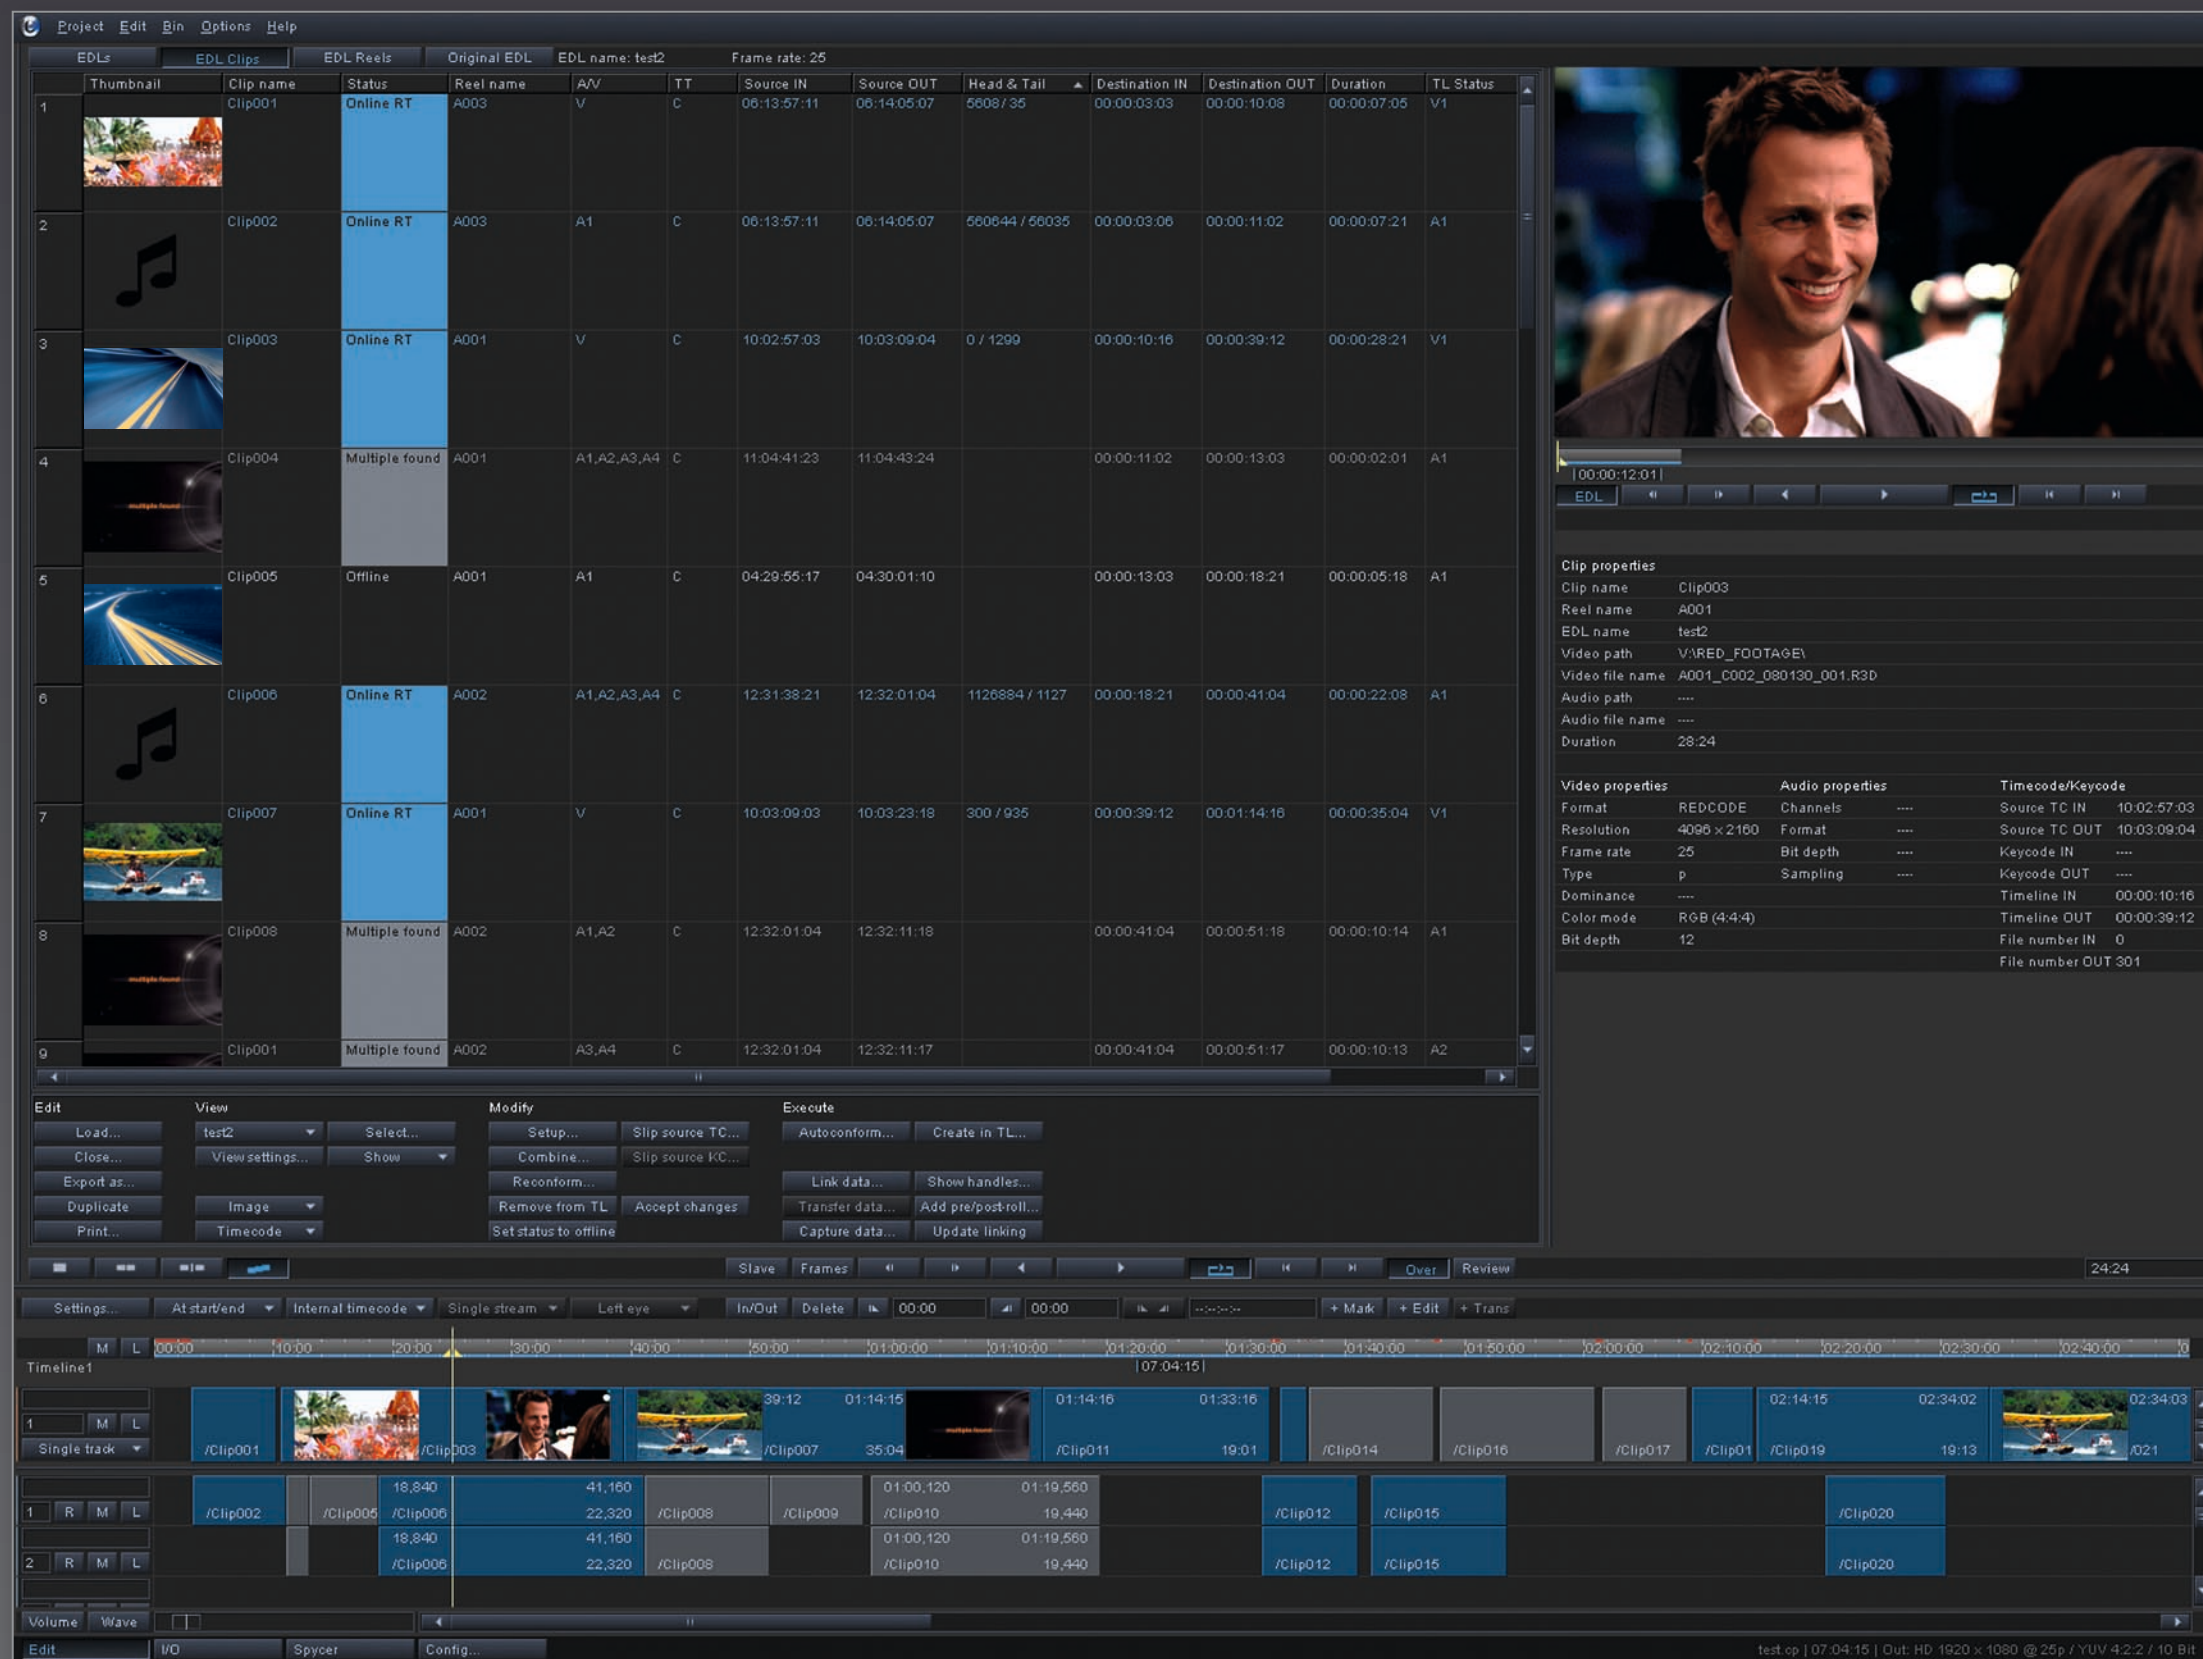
Project Edit Bin Options Help

EDLs EDL Clips EDL Reels Original EDL EDL name: test2 Frame rate: 25

| | Thumbnail | Clip name | Status | Reel name | A/V | TT | Source IN | Source OUT | Head & Tail | Destination IN | Destination OUT | Duration | TL Status |
|---|---|---|---|---|---|---|---|---|---|---|---|---|---|
| 1 | | Clip001 | Online RT | A003 | V | C | 06:13:57:11 | 06:14:05:07 | 5608 / 35 | 00:00:03:03 | 00:00:10:08 | 00:00:07:05 | V1 |
| 2 | | Clip002 | Online RT | A003 | A1 | C | 06:13:57:11 | 06:14:05:07 | 560644 / 56035 | 00:00:03:06 | 00:00:11:02 | 00:00:07:21 | A1 |
| 3 | | Clip003 | Online RT | A001 | V | C | 10:02:57:03 | 10:03:09:04 | 0 / 1299 | 00:00:10:16 | 00:00:39:12 | 00:00:28:21 | V1 |
| 4 | | Clip004 | Multiple found | A001 | A1,A2,A3,A4 | C | 11:04:41:23 | 11:04:43:24 | | 00:00:11:02 | 00:00:13:03 | 00:00:02:01 | A1 |
| 5 | | Clip005 | Offline | A001 | A1 | C | 04:29:55:17 | 04:30:01:10 | | 00:00:13:03 | 00:00:18:21 | 00:00:05:18 | A1 |
| 6 | | Clip006 | Online RT | A002 | A1,A2,A3,A4 | C | 12:31:38:21 | 12:32:01:04 | 1126884 / 1127 | 00:00:18:21 | 00:00:41:04 | 00:00:22:08 | A1 |
| 7 | | Clip007 | Online RT | A001 | V | C | 10:03:09:03 | 10:03:23:18 | 300 / 935 | 00:00:39:12 | 00:01:14:16 | 00:00:35:04 | V1 |
| 8 | | Clip008 | Multiple found | A002 | A1,A2 | C | 12:32:01:04 | 12:32:11:18 | | 00:00:41:04 | 00:00:51:18 | 00:00:10:14 | A1 |
| 9 | | Clip001 | Multiple found | A002 | A3,A4 | C | 12:32:01:04 | 12:32:11:17 | | 00:00:41:04 | 00:00:51:17 | 00:00:10:13 | A2 |

00:00:12:01
EDL

Clip properties
Clip name Clip003
Reel name A001
EDL name test2
Video path V:\RED_FOOTAGE\
Video file name A001_C002_080130_001.R3D
Audio path ----
Audio file name ----
Duration 28:24

Video properties
Format REDCODE
Resolution 4096 x 2160
Frame rate 25
Type p
Dominance ----
Color mode RGB (4:4:4)
Bit depth 12

Audio properties
Channels ----
Format ----
Bit depth ----
Sampling ----

Timecode/Keycode
Source TC IN 10:02:57:03
Source TC OUT 10:03:09:04
Keycode IN ----
Keycode OUT ----
Timeline IN 00:00:10:16
Timeline OUT 00:00:39:12
File number IN 0
File number OUT 301

Edit
Load... Close... Export as... Duplicate Print...
View
test2 Select... View settings... Show Image Timecode
Modify
Setup... Slip source TC... Combine... Slip source KC... Reconform... Remove from TL Accept changes Set status to offline
Execute
Autoconform... Create in TL... Link data... Show handles... Transfer data... Add pre/post-roll... Capture data... Update linking

Slave Frames Over Review 24:24

Settings... At start/end Internal timecode Single stream Left eye In/Out Delete 00:00 00:00 --:--:--:-- + Mark + Edit + Trans

M L 00:00 10:00 20:00 30:00 40:00 50:00 01:00:00 01:10:00 01:20:00 01:30:00 01:40:00 01:50:00 02:00:00 02:10:00 02:20:00 02:30:00 02:40:00
Timeline1 07:04:15

1 M L Single track
/Clip001 /Clip003 39:12 01:14:15 /Clip007 35:04 01:14:16 01:33:16 /Clip011 19:01 /Clip014 /Clip016 /Clip017 /Clip01 02:14:15 02:34:02 /Clip019 19:13 02:34:03 /021

1 R M L
/Clip002 /Clip005 18,840 41,160 /Clip006 22,320 /Clip008 /Clip009 01:00,120 01:19,560 /Clip010 19,440 /Clip012 /Clip015 /Clip020
2 R M L
18,840 41,160 /Clip006 22,320 /Clip008 01:00,120 01:19,560 /Clip010 19,440 /Clip012 /Clip015 /Clip020

Volume Wave

Edit I/O Spycer Config...
test.cp | 07:04:15 | Out: HD 1920 x 1080 @ 25p / YUV 4:2:2 / 10 Bit